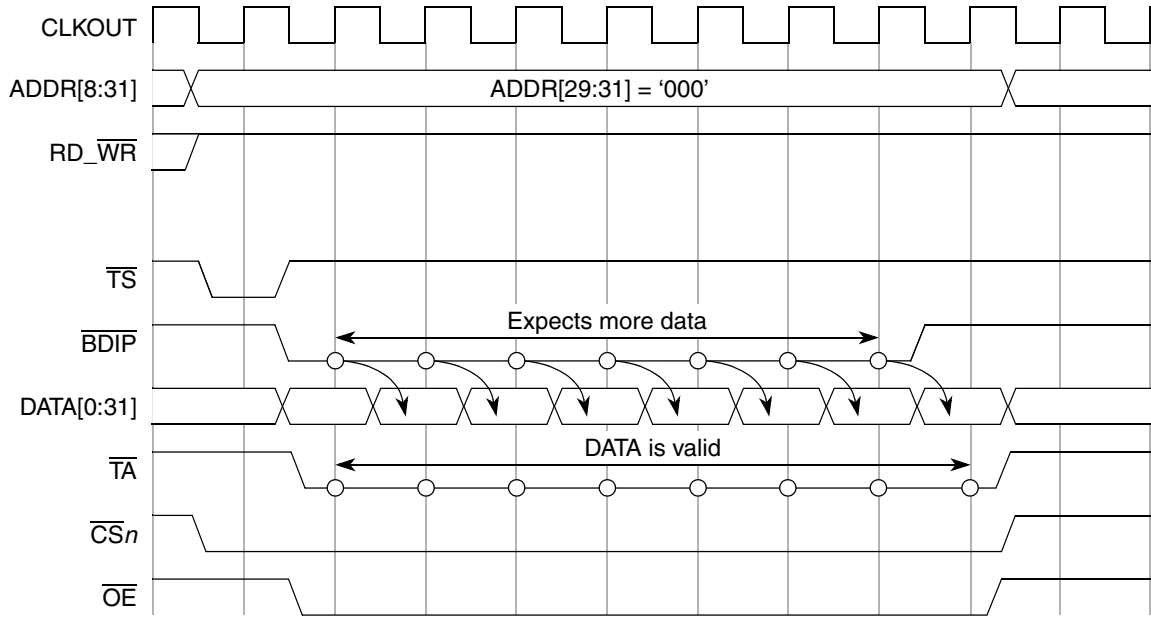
CLKOUT

ADDR[8:31]

ADDR[29:31] = '000'

RD_$\overline{\text{WR}}$

$\overline{\text{TS}}$

$\overline{\text{BDIP}}$

Expects more data

DATA[0:31]

$\overline{\text{TA}}$

DATA is valid

$\overline{\text{CS}}n$

$\overline{\text{OE}}$